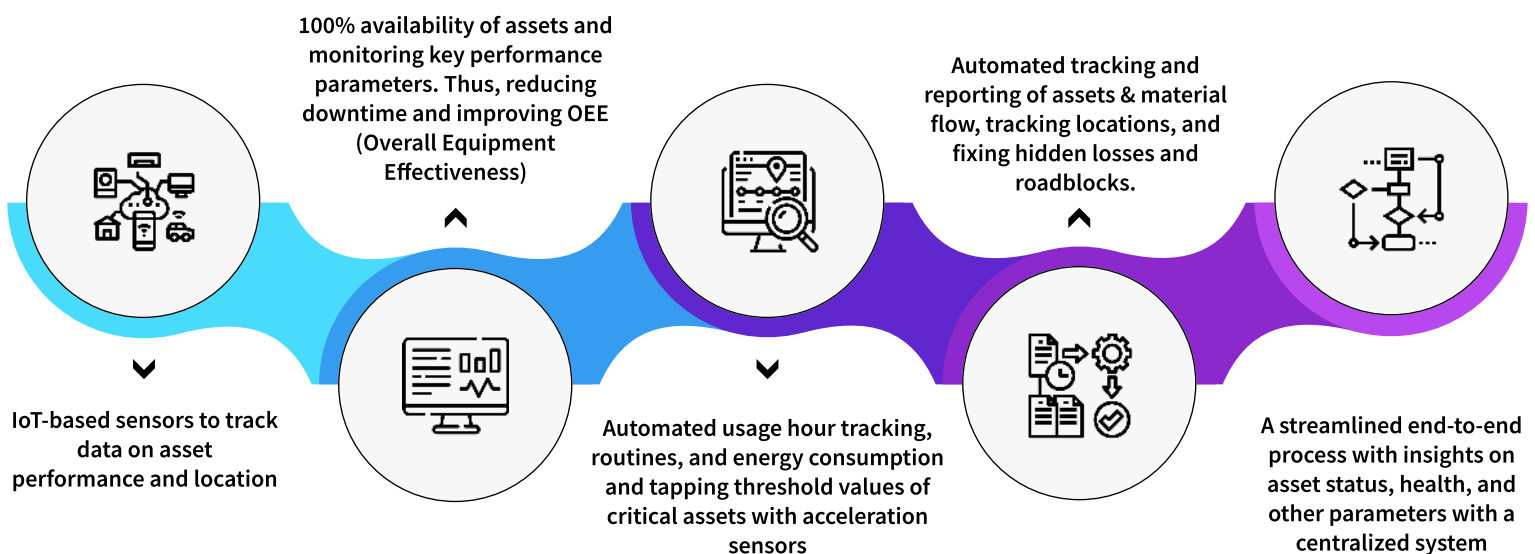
IoT-based sensors to track data on asset performance and location

100% availability of assets and monitoring key performance parameters. Thus, reducing downtime and improving OEE (Overall Equipment Effectiveness)

Automated usage hour tracking, routines, and energy consumption and tapping threshold values of critical assets with acceleration sensors

Automated tracking and reporting of assets & material flow, tracking locations, and fixing hidden losses and roadblocks.

A streamlined end-to-end process with insights on asset status, health, and other parameters with a centralized system